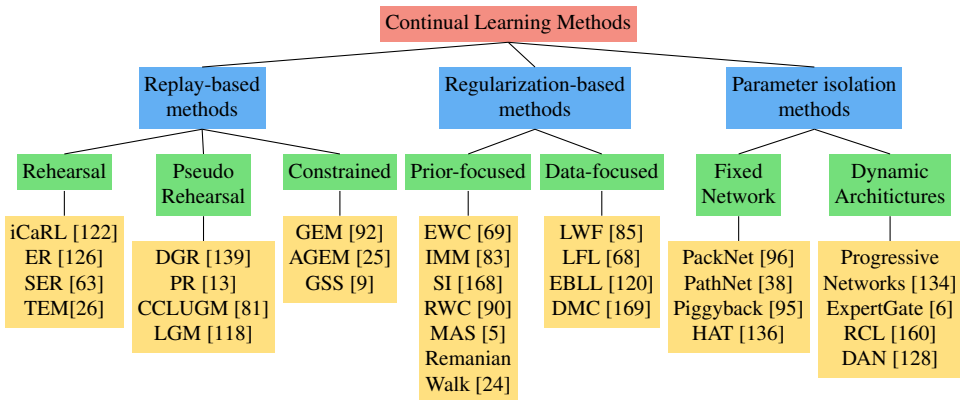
Continual Learning Methods

Replay-based methods

Rehearsal

iCaRL [122]
ER [126]
SER [63]
TEM[26]

Pseudo Rehearsal

DGR [139]
PR [13]
CCLUGM [81]
LGM [118]

Constrained

GEM [92]
AGEM [25]
GSS [9]

Regularization-based methods

Prior-focused

EWC [69]
IMM [83]
SI [168]
RWC [90]
MAS [5]
Remanian Walk [24]

Data-focused

LWF [85]
LFL [68]
EBLL [120]
DMC [169]

Parameter isolation methods

Fixed Network

PackNet [96]
PathNet [38]
Piggyback [95]
HAT [136]

Dynamic Architictures

Progressive Networks [134]
ExpertGate [6]
RCL [160]
DAN [128]